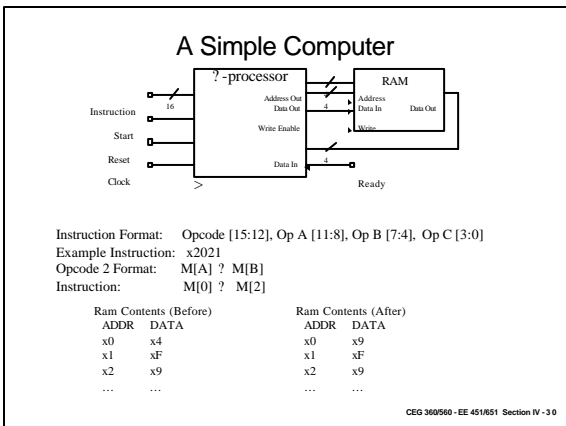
A Simple Computer

?-processor

RAM

Instruction

16

Start

Reset

Clock

Address Out

Data Out

4

Write Enable

Data In

4

Address

Data In

Data Out

Write

Ready

Instruction Format: Opcode [15:12], Op A [11:8], Op B [7:4], Op C [3:0]
Example Instruction: x2021
Opcode 2 Format: M[A] ? M[B]
Instruction: M[0] ? M[2]

Ram Contents (Before)

| ADDR | DATA |
|---|---|
| x0 | x4 |
| x1 | xF |
| x2 | x9 |
| … | … |

Ram Contents (After)

| ADDR | DATA |
|---|---|
| x0 | x9 |
| x1 | xF |
| x2 | x9 |
| … | … |

CEG 360/560 - EE 451/651 Section IV - 30